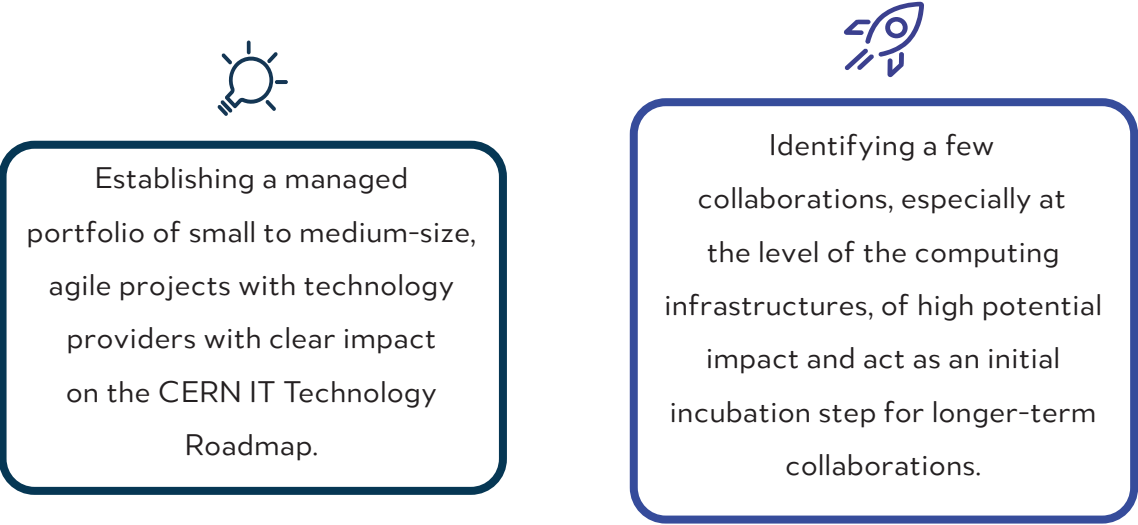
Establishing a managed portfolio of small to medium-size, agile projects with technology providers with clear impact on the CERN IT Technology Roadmap.

Identifying a few collaborations, especially at the level of the computing infrastructures, of high potential impact and act as an initial incubation step for longer-term collaborations.